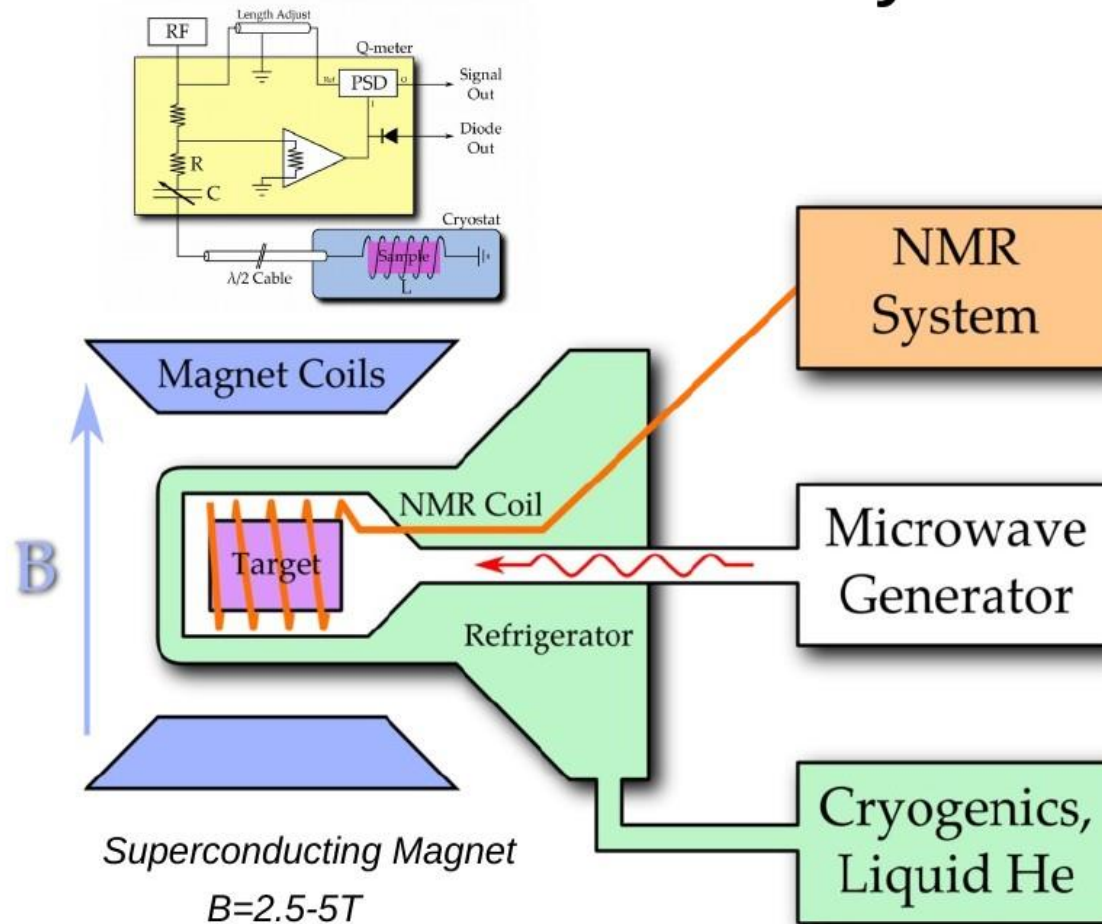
RF

Length Adjust

Q-meter

Ref

PSD

O

I

Signal Out

Diode Out

R

C

Cryostat

λ/2 Cable

Sample

L

NMR System

Magnet Coils

B

NMR Coil

Target

Microwave Generator

Refrigerator

Cryogenics, Liquid He

Superconducting Magnet

B=2.5-5T